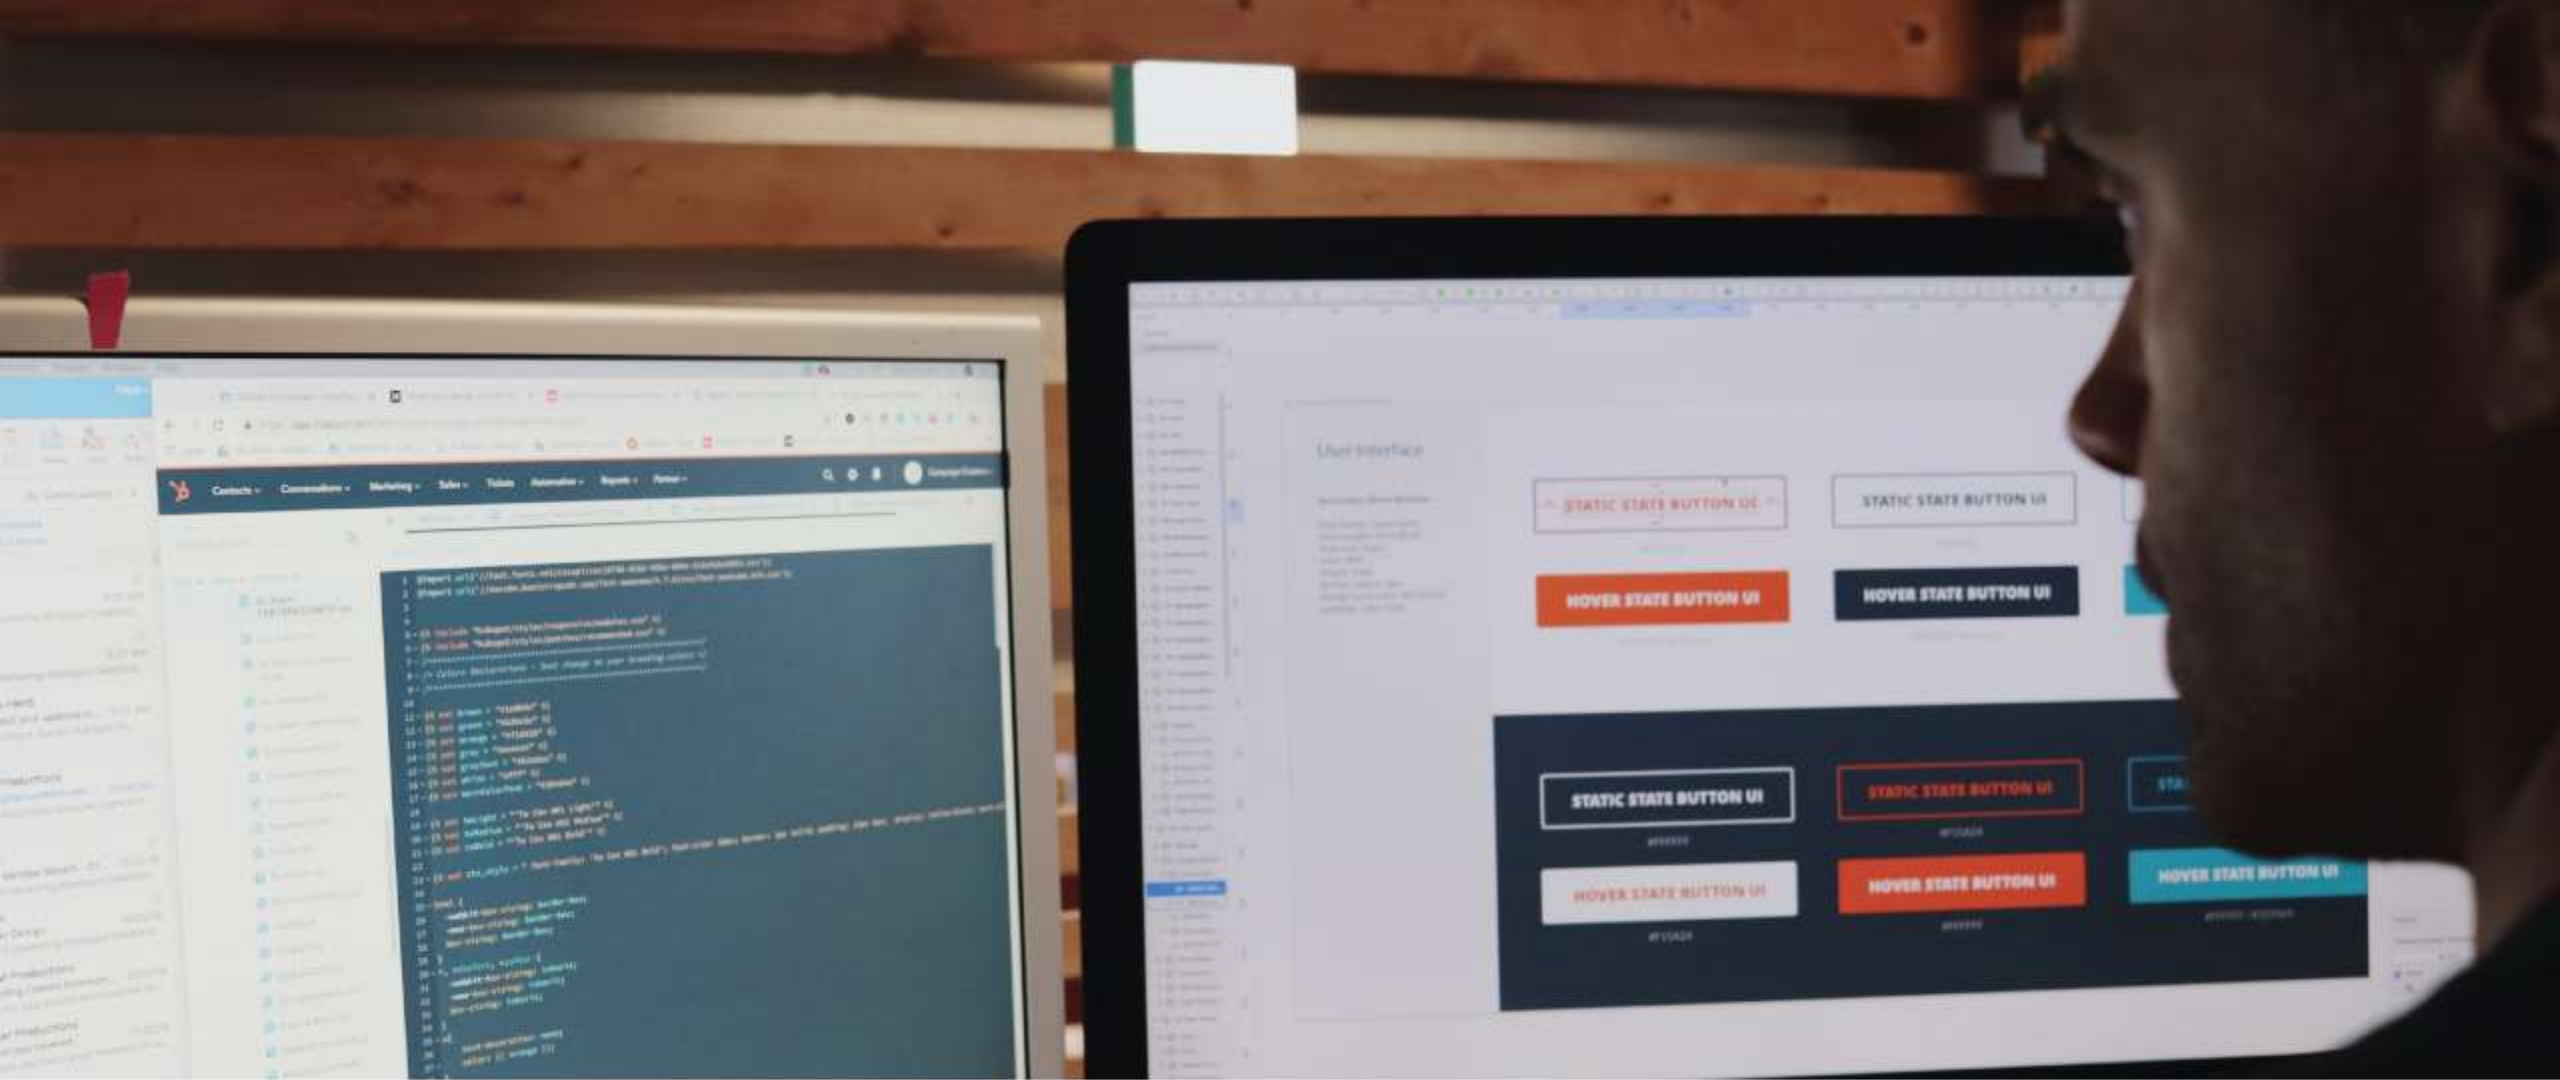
Contacts Conversations Marketing Sales Tickets Automation Reports Partner

User Interface

STATIC STATE BUTTON UI

STATIC STATE BUTTON UI

HOVER STATE BUTTON UI

HOVER STATE BUTTON UI

STATIC STATE BUTTON UI

STATIC STATE BUTTON UI

#F35A24

HOVER STATE BUTTON UI

HOVER STATE BUTTON UI

HOVER STATE BUTTON UI

#F35A24